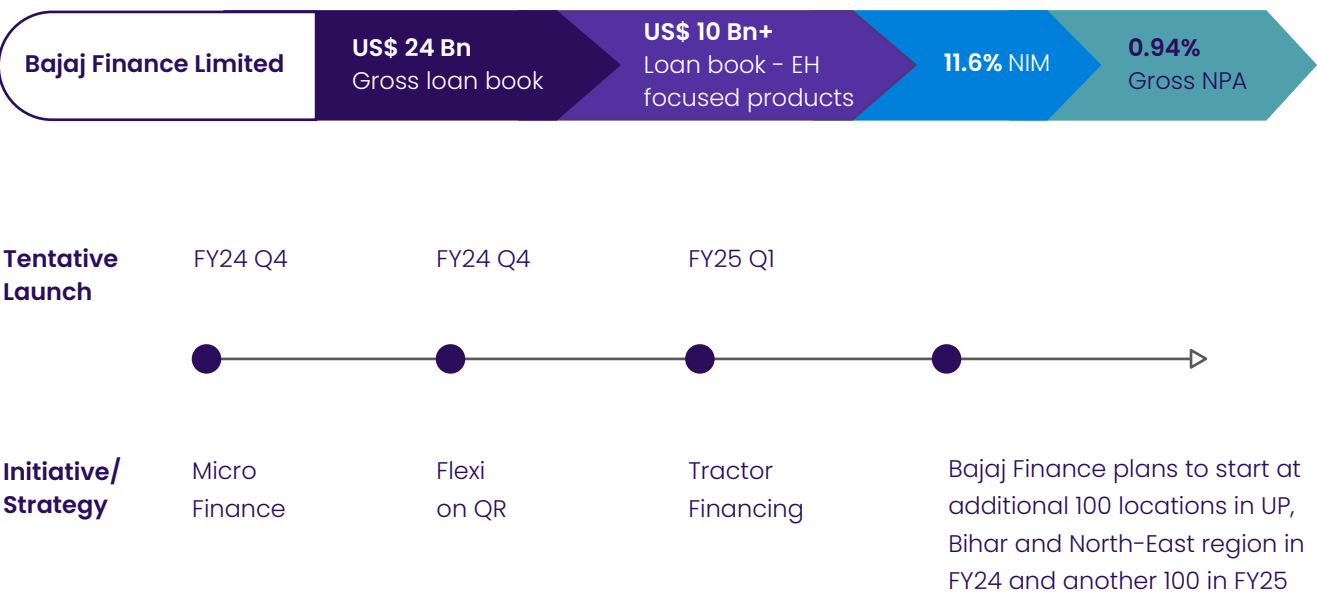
Bajaj Finance Limited

US$ 24 Bn
Gross loan book

US$ 10 Bn+
Loan book - EH focused products

11.6% NIM

0.94%
Gross NPA

Tentative Launch

FY24 Q4

FY24 Q4

FY25 Q1

Initiative/ Strategy

Micro Finance

Flexi on QR

Tractor Financing

Bajaj Finance plans to start at additional 100 locations in UP, Bihar and North-East region in FY24 and another 100 in FY25